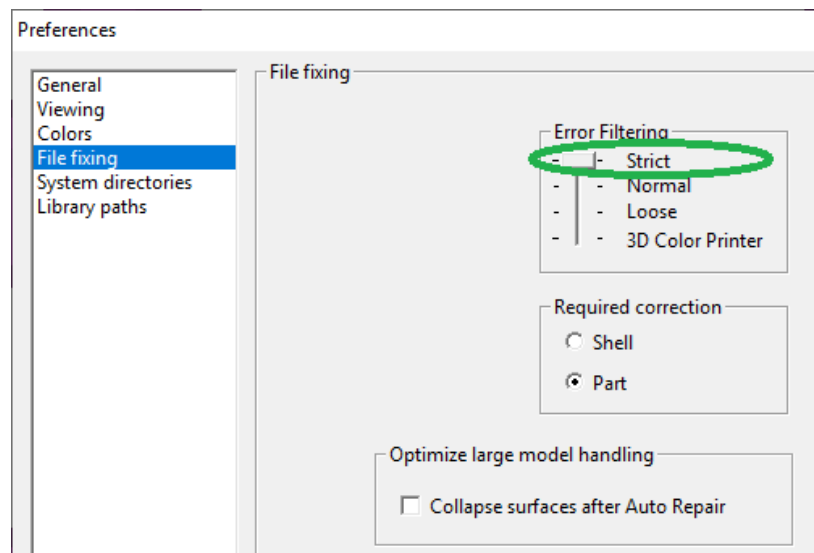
Preferences

General
Viewing
Colors
File fixing
System directories
Library paths

File fixing

Error Filtering
Strict
Normal
Loose
3D Color Printer

Required correction
Shell
Part

Optimize large model handling
Collapse surfaces after Auto Repair